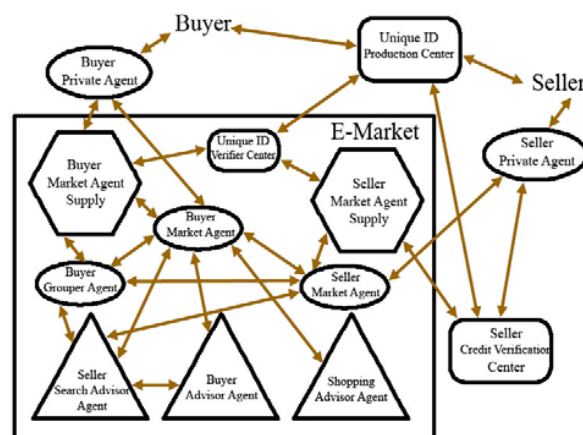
Buyer

Unique ID Production Center

Seller

Buyer Private Agent

E-Market

Unique ID Verifier Center

Seller Private Agent

Buyer Market Agent Supply

Seller Market Agent Supply

Buyer Market Agent

Buyer Grouper Agent

Seller Market Agent

Seller Credit Verification Center

Seller Search Advisor Agent

Buyer Advisor Agent

Shopping Advisor Agent